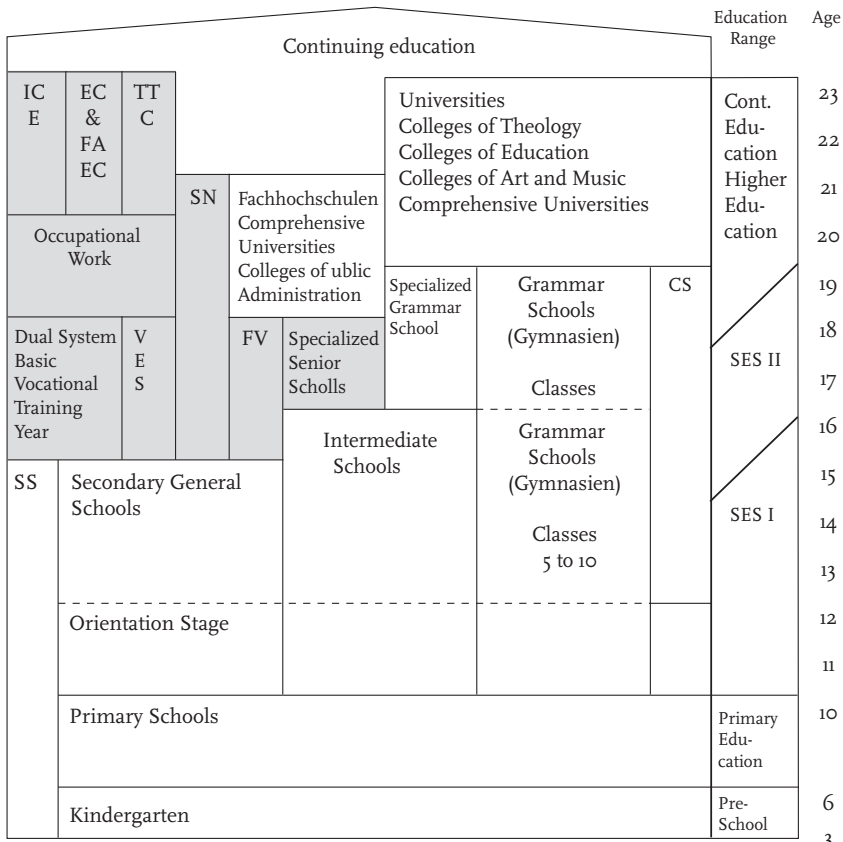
Education Range

Age

Continuing education

ICE

EC & FA EC

TTC

Universities
Colleges of Theology
Colleges of Education
Colleges of Art and Music
Comprehensive Universities

Cont. Education Higher Education

23

22

21

20

SN

Fachhochschulen
Comprehensive Universities
Colleges of ublic Administration

Occupational Work

Specialized Grammar School

Grammar Schools (Gymnasien)

Classes

CS

19

18

SES II

17

Dual System Basic Vocational Training Year

VES

FV

Specialized Senior Scholls

Intermediate Schools

Grammar Schools (Gymnasien)

Classes 5 to 10

16

SS

Secondary General Schools

15

SES I

14

13

Orientation Stage

12

11

Primary Schools

Primary Education

10

Kindergarten

Pre-School

6

3